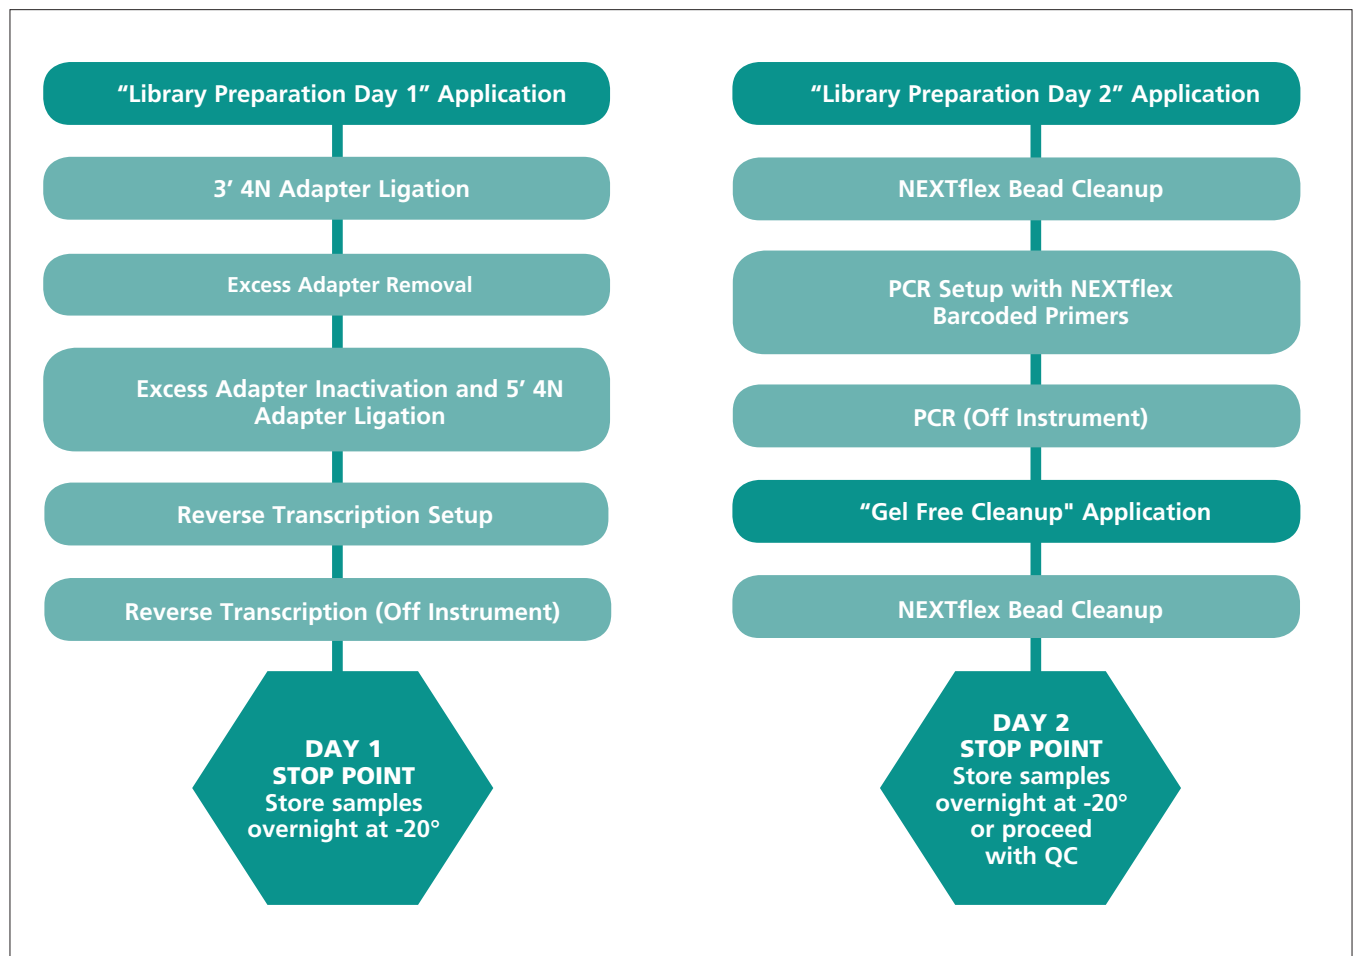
“Library Preparation Day 1” Application

3’ 4N Adapter Ligation

Excess Adapter Removal

Excess Adapter Inactivation and 5’ 4N Adapter Ligation

Reverse Transcription Setup

Reverse Transcription (Off Instrument)

DAY 1
STOP POINT
Store samples overnight at -20°

“Library Preparation Day 2” Application

NEXTflex Bead Cleanup

PCR Setup with NEXTflex Barcoded Primers

PCR (Off Instrument)

“Gel Free Cleanup" Application

NEXTflex Bead Cleanup

DAY 2
STOP POINT
Store samples overnight at -20° or proceed with QC